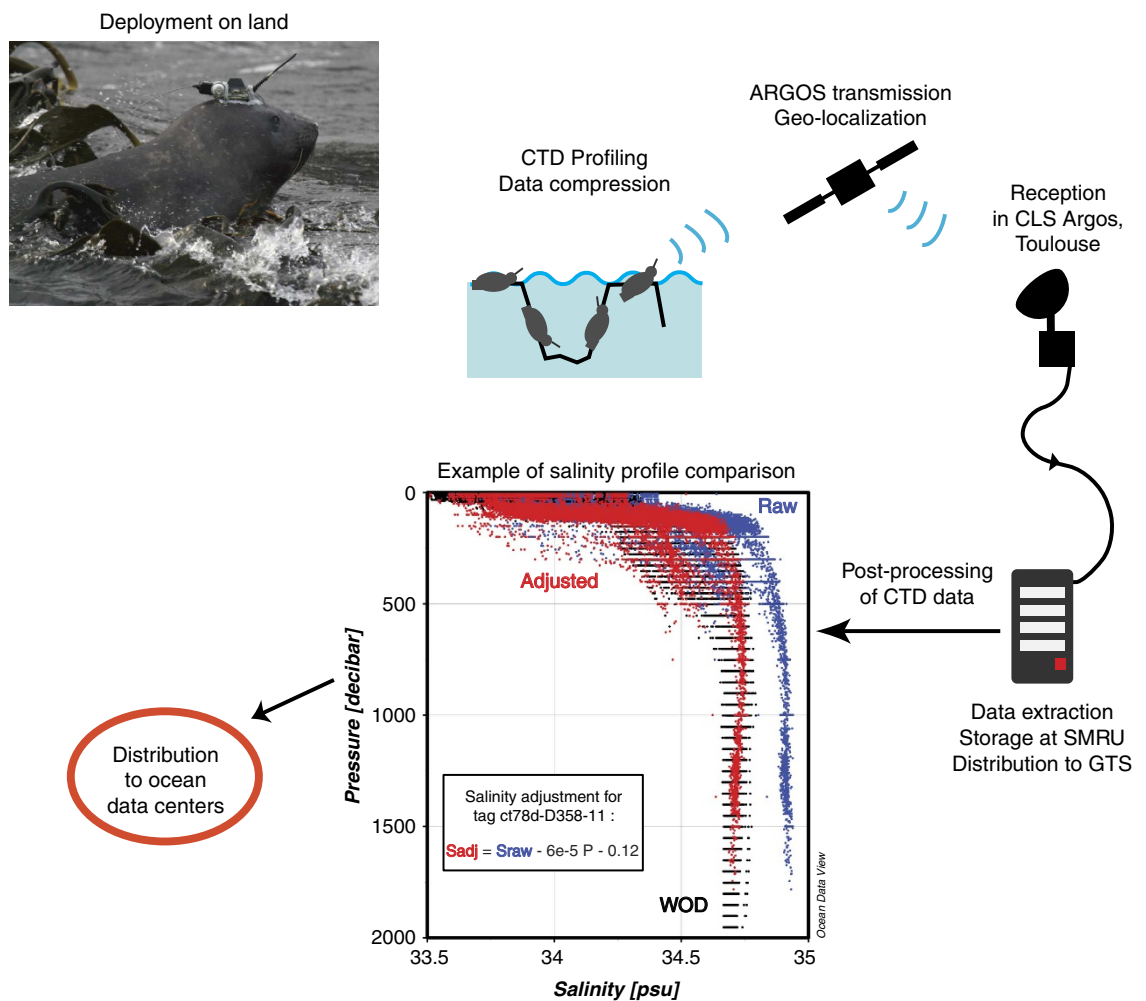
Deployment on land

CTD Profiling
Data compression

ARGOS transmission
Geo-localization

Reception in CLS Argos, Toulouse

Example of salinity profile comparison

Raw

Adjusted

WOD

Salinity adjustment for tag ct78d-D358-11 :

Sadj = Sraw - 6e-5 P - 0.12

Pressure [decibar]

0
500
1000
1500
2000

33.5
34
34.5
35

Salinity [psu]

Ocean Data View

Post-processing of CTD data

Data extraction
Storage at SMRU
Distribution to GTS

Distribution to ocean data centers